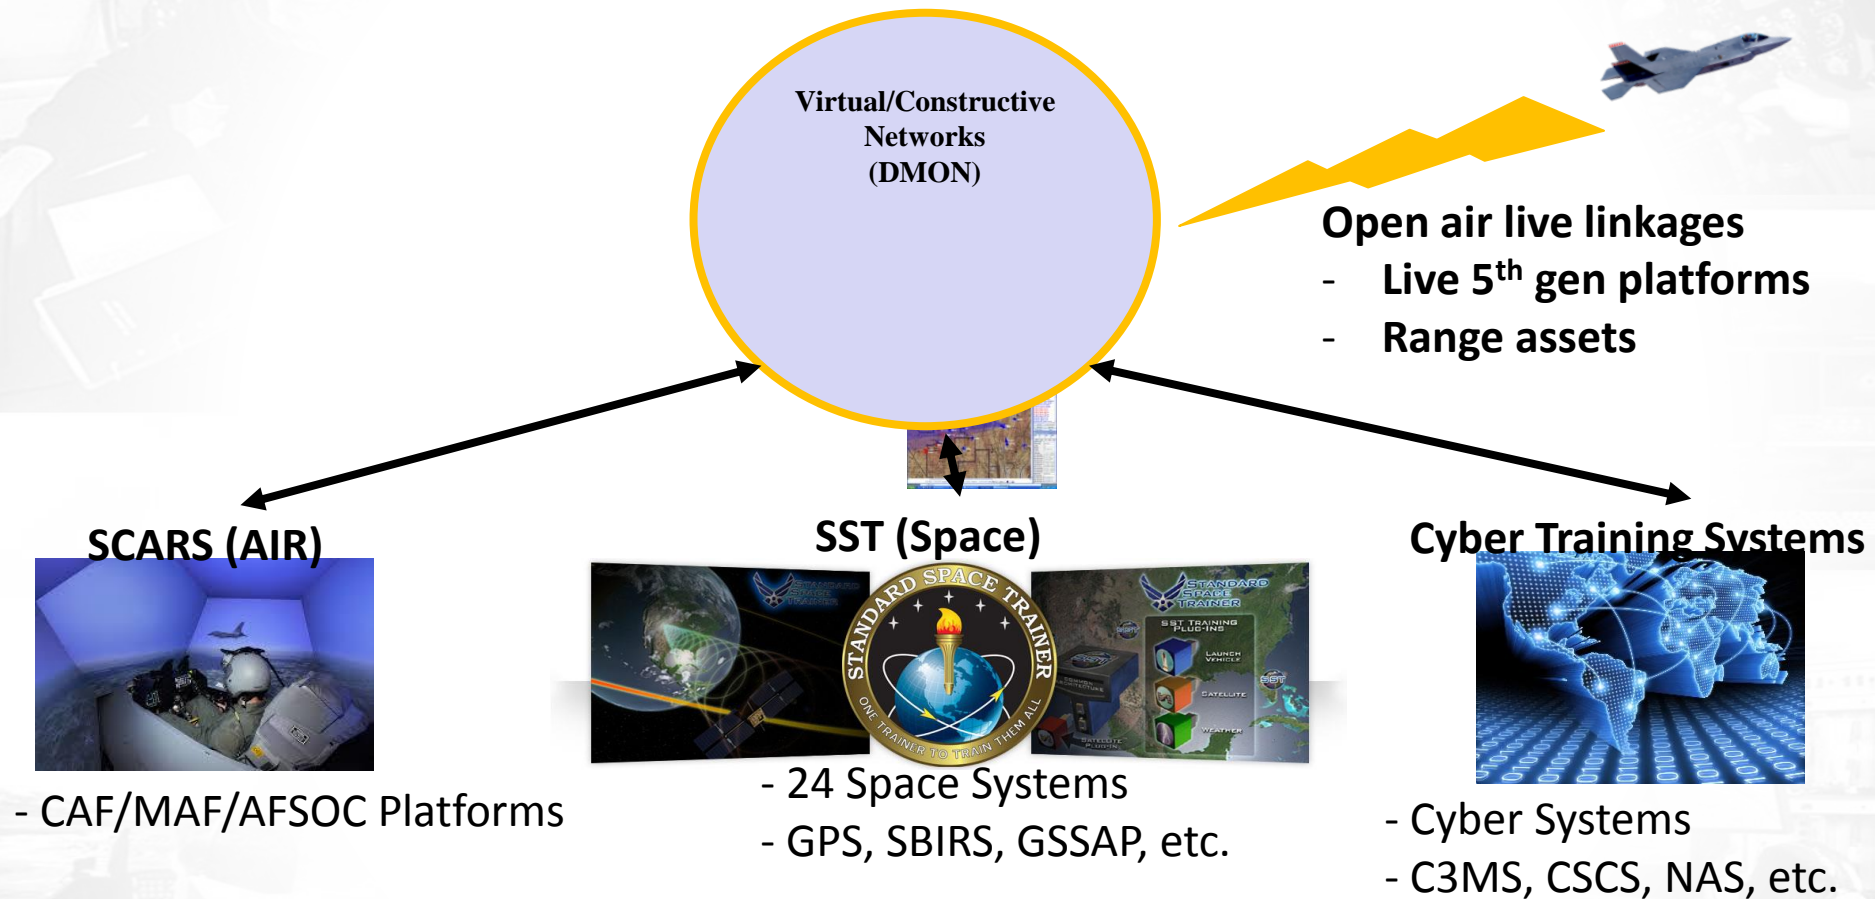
Virtual/Constructive Networks (DMON)

Open air live linkages
- Live 5$^{th}$ gen platforms
- Range assets

SCARS (AIR)

SST (Space)

Cyber Training Systems

STANDARD SPACE TRAINER

STANDARD SPACE TRAINER ONE TRAINER TO TRAIN THEM ALL

STANDARD SPACE TRAINER

SST TRAINING PLUG-INS

LAUNCH VEHICLE

SATELLITE

WEATHER

- CAF/MAF/AFSOC Platforms

- 24 Space Systems
- GPS, SBIRS, GSSAP, etc.

- Cyber Systems
- C3MS, CSCS, NAS, etc.